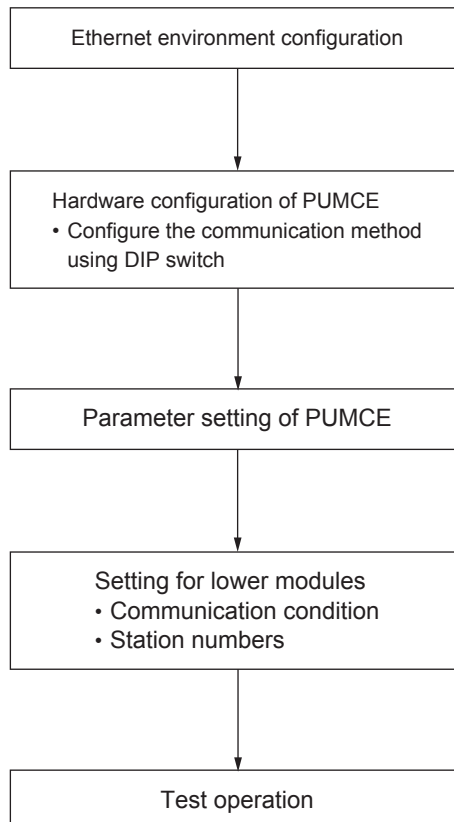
Ethernet environment configuration

Hardware configuration of PUMCE
• Configure the communication method using DIP switch

Parameter setting of PUMCE

Setting for lower modules
• Communication condition
• Station numbers

Test operation